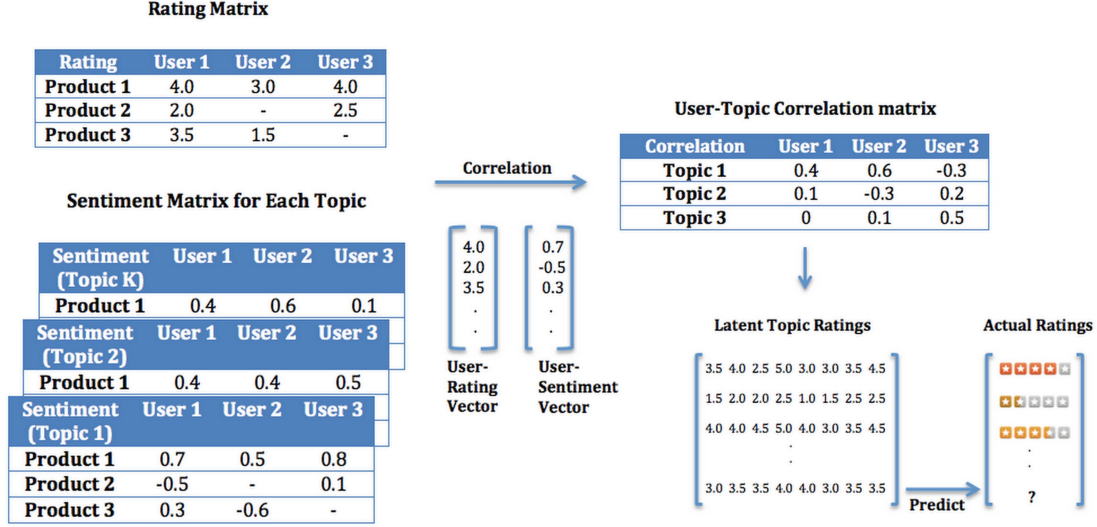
Rating Matrix

| Rating | User 1 | User 2 | User 3 |
|---|---|---|---|
| Product 1 | 4.0 | 3.0 | 4.0 |
| Product 2 | 2.0 | - | 2.5 |
| Product 3 | 3.5 | 1.5 | - |

Sentiment Matrix for Each Topic

| Sentiment (Topic K) | User 1 | User 2 | User 3 |
|---|---|---|---|
| Product 1 | 0.4 | 0.6 | 0.1 |

| Sentiment (Topic 2) | User 1 | User 2 | User 3 |
|---|---|---|---|
| Product 1 | 0.4 | 0.4 | 0.5 |

| Sentiment (Topic 1) | User 1 | User 2 | User 3 |
|---|---|---|---|
| Product 1 | 0.7 | 0.5 | 0.8 |
| Product 2 | -0.5 | - | 0.1 |
| Product 3 | 0.3 | -0.6 | - |

Correlation

4.0
2.0
3.5
.
.

User-Rating Vector

0.7
-0.5
0.3
.
.

User-Sentiment Vector

User-Topic Correlation matrix

| Correlation | User 1 | User 2 | User 3 |
|---|---|---|---|
| Topic 1 | 0.4 | 0.6 | -0.3 |
| Topic 2 | 0.1 | -0.3 | 0.2 |
| Topic 3 | 0 | 0.1 | 0.5 |

Latent Topic Ratings

3.5 4.0 2.5 5.0 3.0 3.0 3.5 4.5
1.5 2.0 2.0 2.5 1.0 1.5 2.5 2.5
4.0 4.0 4.5 5.0 4.0 3.0 3.5 4.5
.
.
3.0 3.5 3.5 4.0 4.0 3.0 3.5 3.5

Predict

Actual Ratings

.
.
?